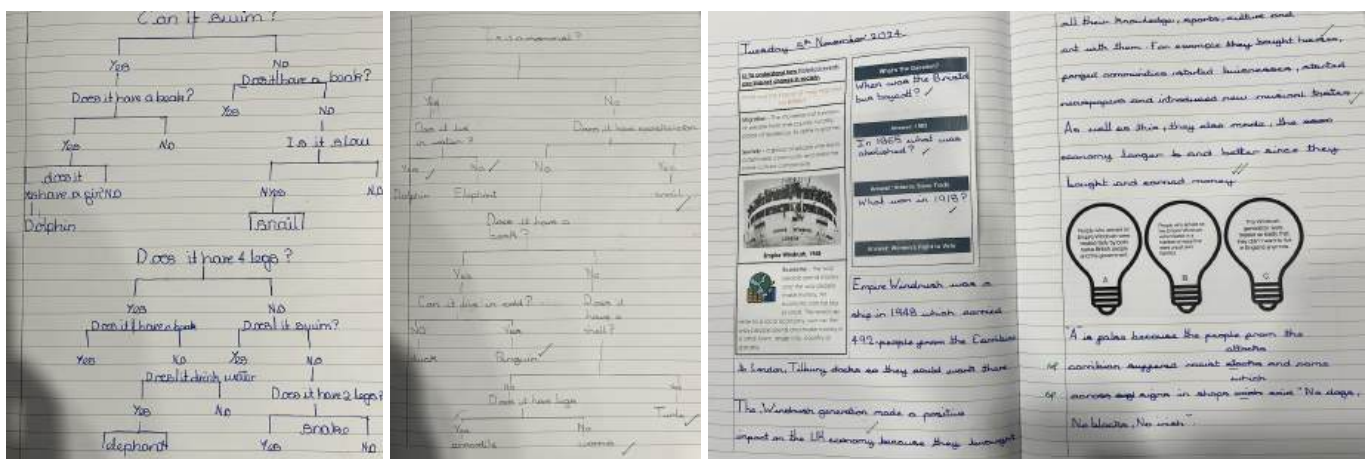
Can it swim?

Yes

No

Does it have a beak?

Does it have a beak?

Yes

No

Yes

No

Is it slow

does it have a fin? NO

Yes

No

Dolphin

Snail

Does it have 4 legs?

Yes

No

Does it have a beak

Does it swim?

Yes

No

Yes

No

Does it drink water

Does it have 2 legs?

Yes

No

Snake

elephant

Yes

No

Is it a mammal?

Yes

No

Can it live in water?

Does it have exoskeleton

Yes

No

No

Yes

Dolphin

Elephant

snail

Does it have a beak?

Yes

No

Can it live in cold?

Does it have a shell?

No

Yes

duck

Penguin

No

Yes

Does it have legs

Turtle

Yes

No

crocodile

worm

Tuesday 5th November 2024.

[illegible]

Empire Windrush, 1948

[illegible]

When was the Bristol bus boycott?

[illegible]

In 1965 what was abolished?

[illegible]

What was in 1918?

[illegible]

Empire Windrush was a ship in 1948 which carried 492 people from the Carribean to London, Tilbury docks so they could work there.

The Windrush generation made a positive impact on the UK economy because they brought all their knowledge, sports, culture and art with them. For example they bought (sic) houses, forged communities, started businesses, started newspapers and introduced new musical tastes. As well as this, they also made the economy bigger and better since they bought and earned money.

A

B

C

"A" is false because the people from the Carribean suggest racist attacks and some across signs in shops which said "No dogs, No blacks, No irish".